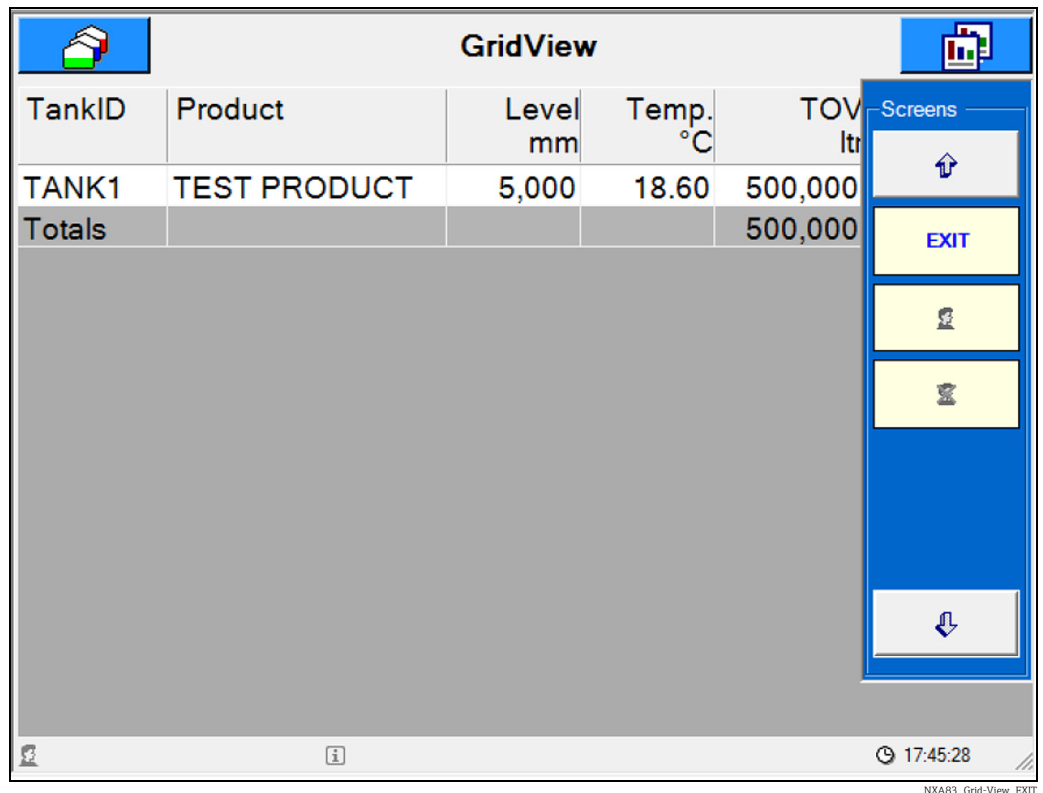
GridView

| TankID | Product | Level mm | Temp. °C | TOV ltr |
|---|---|---|---|---|
| TANK1 | TEST PRODUCT | 5,000 | 18.60 | 500,000 |
| Totals | | | | 500,000 |

Screens

EXIT

17:45:28

NXA83_Grid-View_EXIT